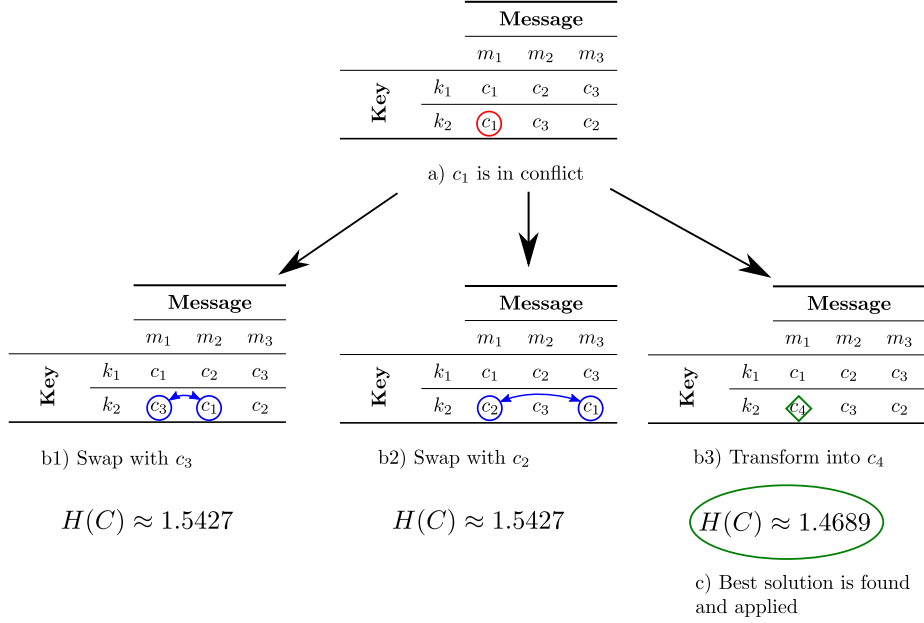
| | | Message | | |
|---|---|---|---|---|
| | | $m_1$ | $m_2$ | $m_3$ |
| Key | $k_1$ | $c_1$ | $c_2$ | $c_3$ |
| | $k_2$ | $c_1$ | $c_3$ | $c_2$ |

a) $c_1$ is in conflict

| | | Message | | |
|---|---|---|---|---|
| | | $m_1$ | $m_2$ | $m_3$ |
| Key | $k_1$ | $c_1$ | $c_2$ | $c_3$ |
| | $k_2$ | $c_3$ | $c_1$ | $c_2$ |

b1) Swap with $c_3$

$H(C) \approx 1.5427$

| | | Message | | |
|---|---|---|---|---|
| | | $m_1$ | $m_2$ | $m_3$ |
| Key | $k_1$ | $c_1$ | $c_2$ | $c_3$ |
| | $k_2$ | $c_2$ | $c_3$ | $c_1$ |

b2) Swap with $c_2$

$H(C) \approx 1.5427$

| | | Message | | |
|---|---|---|---|---|
| | | $m_1$ | $m_2$ | $m_3$ |
| Key | $k_1$ | $c_1$ | $c_2$ | $c_3$ |
| | $k_2$ | $c_4$ | $c_3$ | $c_2$ |

b3) Transform into $c_4$

$H(C) \approx 1.4689$

c) Best solution is found and applied